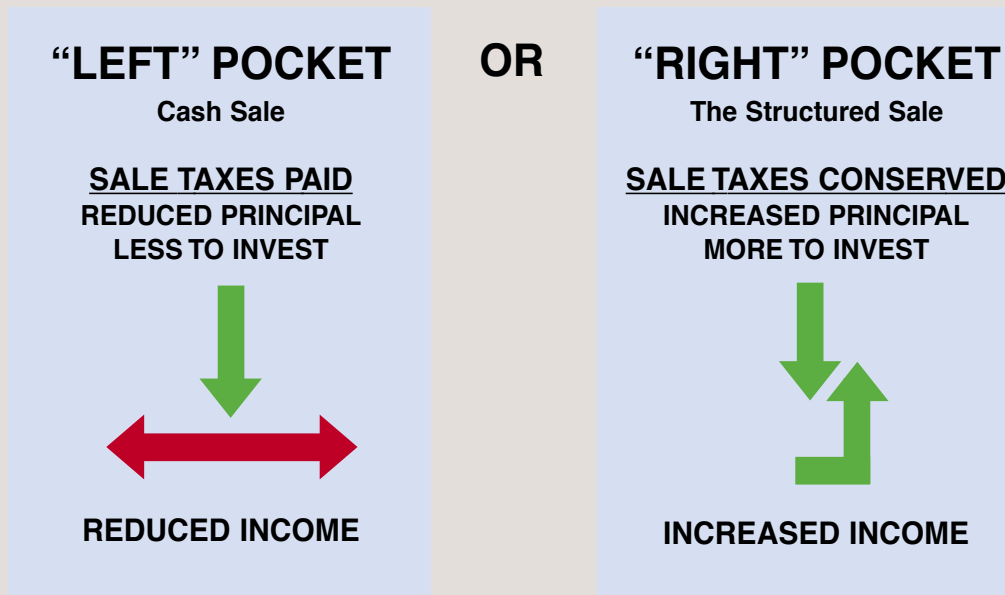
“LEFT” POCKET
Cash Sale

SALE TAXES PAID
REDUCED PRINCIPAL
LESS TO INVEST

REDUCED INCOME

OR

“RIGHT” POCKET
The Structured Sale

SALE TAXES CONSERVED
INCREASED PRINCIPAL
MORE TO INVEST

INCREASED INCOME